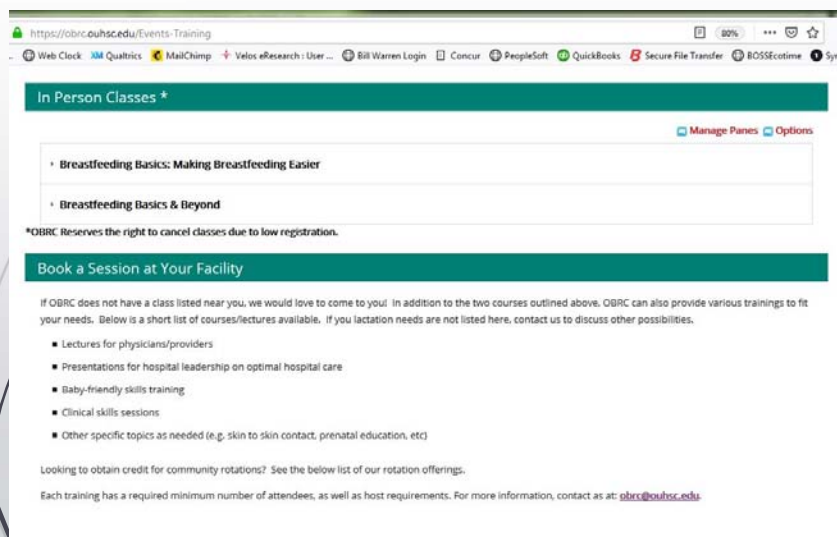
https://obrc.ouhsc.edu/Events-Training

80%

Web Clock Qualtrics MailChimp Velos eResearch : User ... Bill Warren Login Concur PeopleSoft QuickBooks Secure File Transfer BOSSEcotime Sy

In Person Classes *

Manage Panes Options

Breastfeeding Basics: Making Breastfeeding Easier

Breastfeeding Basics & Beyond

*OBRC Reserves the right to cancel classes due to low registration.

Book a Session at Your Facility

If OBRC does not have a class listed near you, we would love to come to you! In addition to the two courses outlined above, OBRC can also provide various trainings to fit your needs. Below is a short list of courses/lectures available. If you lactation needs are not listed here, contact us to discuss other possibilities.

- Lectures for physicians/providers
- Presentations for hospital leadership on optimal hospital care
- Baby-friendly skills training
- Clinical skills sessions
- Other specific topics as needed (e.g. skin to skin contact, prenatal education, etc)

Looking to obtain credit for community rotations? See the below list of our rotation offerings.

Each training has a required minimum number of attendees, as well as host requirements. For more information, contact as at: obrc@ouhsc.edu.